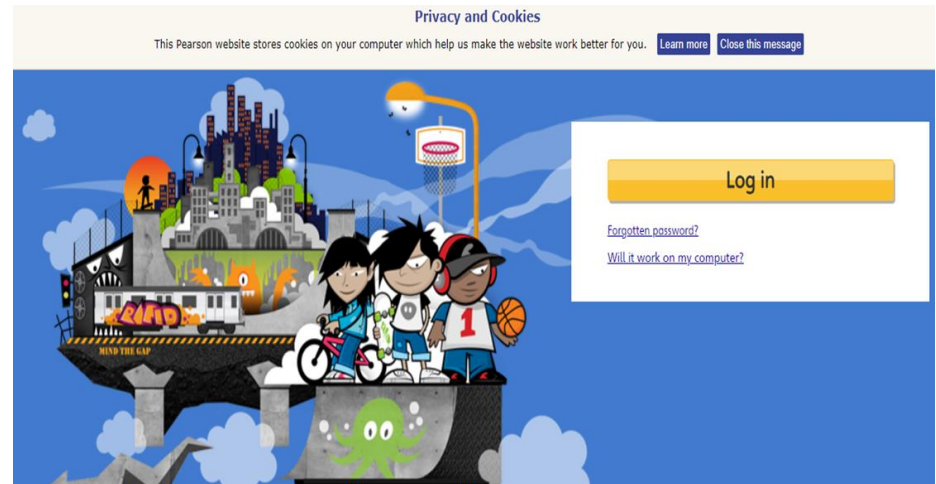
Privacy and Cookies

This Pearson website stores cookies on your computer which help us make the website work better for you. Learn more Close this message

Log in

Forgotten password?

Will it work on my computer?

RAPID

MIND THE GAP

1